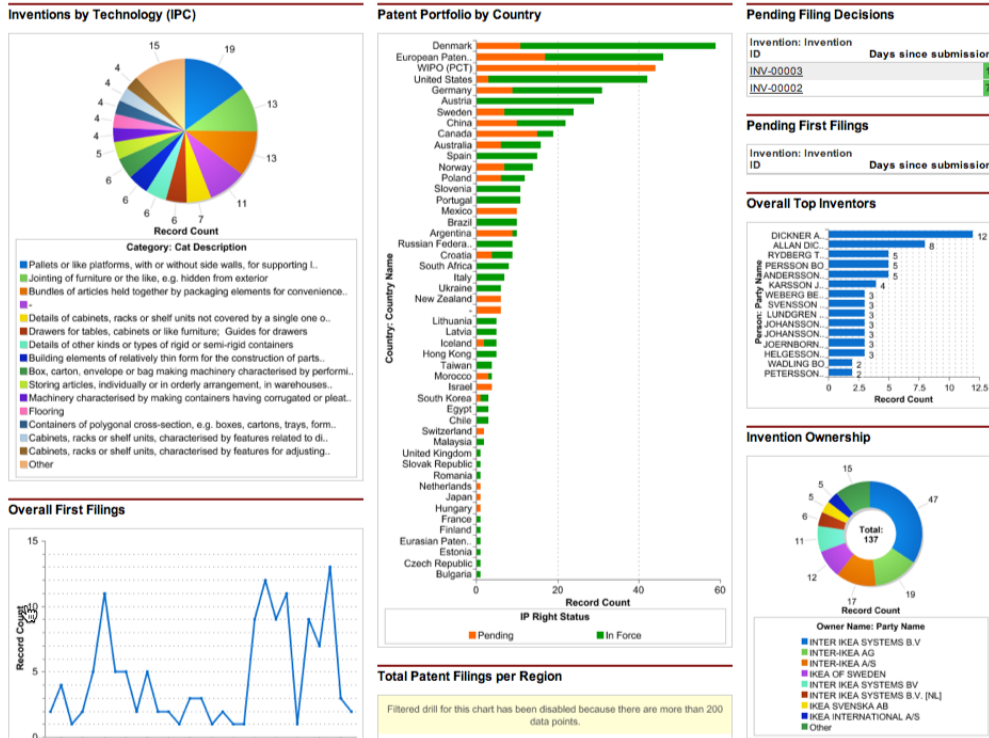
Inventions by Technology (IPC)

15 19 4 4 13 4 4 13 5 6 11 6 6 6 7

Record Count

Category: Cat Description

Pallets or like platforms, with or without side walls, for supporting l..
Jointing of furniture or the like, e.g. hidden from exterior
Bundles of articles held together by packaging elements for convenience..
-
Details of cabinets, racks or shelf units not covered by a single one o..
Drawers for tables, cabinets or like furniture; Guides for drawers
Details of other kinds or types of rigid or semi-rigid containers
Building elements of relatively thin form for the construction of parts..
Box, carton, envelope or bag making machinery characterised by performi..
Storing articles, individually or in orderly arrangement, in warehouses..
Machinery characterised by making containers having corrugated or pleat..
Flooring
Containers of polygonal cross-section, e.g. boxes, cartons, trays, form..
Cabinets, racks or shelf units, characterised by features related to di..
Cabinets, racks or shelf units, characterised by features for adjusting..
Other

Overall First Filings

15
10
5
0
Record Count

Patent Portfolio by Country

Denmark
European Paten..
WIPO (PCT)
United States
Germany
Austria
Sweden
China
Canada
Australia
Spain
Norway
Poland
Slovenia
Portugal
Mexico
Brazil
Argentina
Russian Federa..
Croatia
South Africa
Italy
Ukraine
New Zealand
-
Lithuania
Latvia
Iceland
Hong Kong
Taiwan
Morocco
Israel
South Korea
Egypt
Chile
Switzerland
Malaysia
United Kingdom
Slovak Republic
Romania
Netherlands
Japan
Hungary
France
Finland
Eurasian Paten..
Estonia
Czech Republic
Bulgaria

Country: Country Name

0 20 40 60
Record Count

IP Right Status
Pending
In Force

Total Patent Filings per Region

Filtered drill for this chart has been disabled because there are more than 200 data points.

Pending Filing Decisions

| Invention: Invention ID | Days since submission |
|---|---|
| INV-00003 | |
| INV-00002 | |

Pending First Filings

| Invention: Invention ID | Days since submission |
|---|---|

Overall Top Inventors

DICKNER A.. 12
ALLAN DIC.. 8
RYDBERG T.. 5
PERSSON BO 5
ANDERSSON.. 5
KARSSON J.. 4
WEBERG BE.. 3
SVENSSON .. 3
LUNDGREN .. 3
JOHANSSON.. 3
JOHANSSON.. 3
JOERNBORN.. 3
HELGESSON.. 3
WADLING BO.. 2
PETERSSON.. 2

Person: Party Name

0 2.5 5 7.5 10 12.5
Record Count

Invention Ownership

15 5 5 47 6 11 Total: 137 12 17 19

Record Count

Owner Name: Party Name

INTER IKEA SYSTEMS B.V
INTER-IKEA AG
INTER-IKEA A/S
IKEA OF SWEDEN
INTER IKEA SYSTEMS BV
INTER IKEA SYSTEMS B.V. [NL]
SVENSKA AB
IKEA INTERNATIONAL A/S
Other